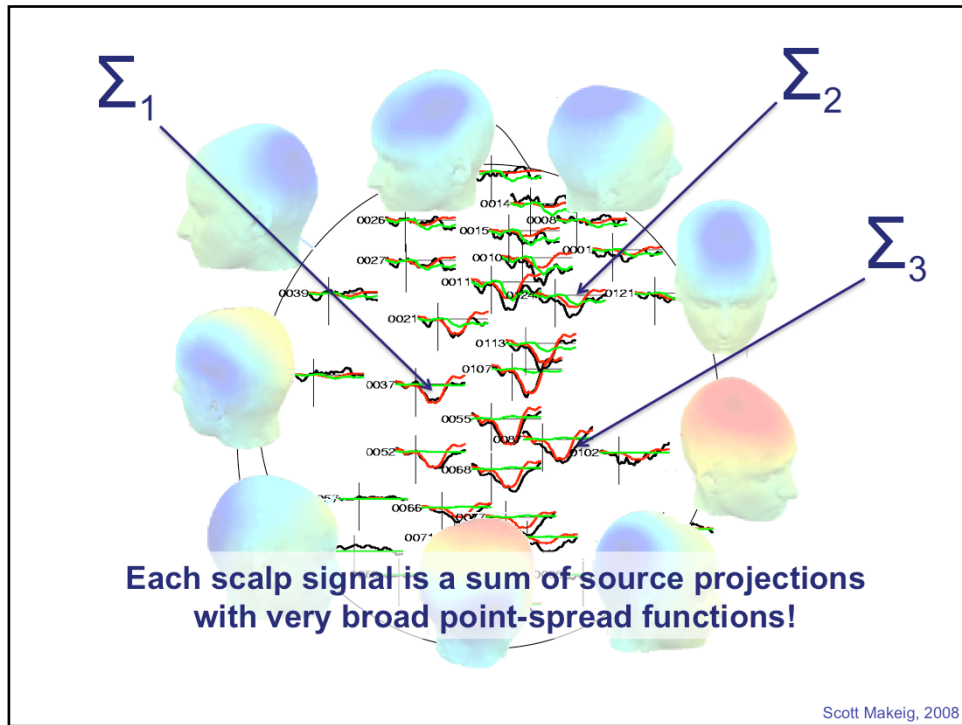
$\Sigma_1$

$\Sigma_2$

$\Sigma_3$

0014
0026
0008
0015
0001
0027
0010
0011
0024
0121
0039
0021
0113
0107
0037
0055
0081
0102
0052
0068
0066
0071

Each scalp signal is a sum of source projections with very broad point-spread functions!

Scott Makeig, 2008